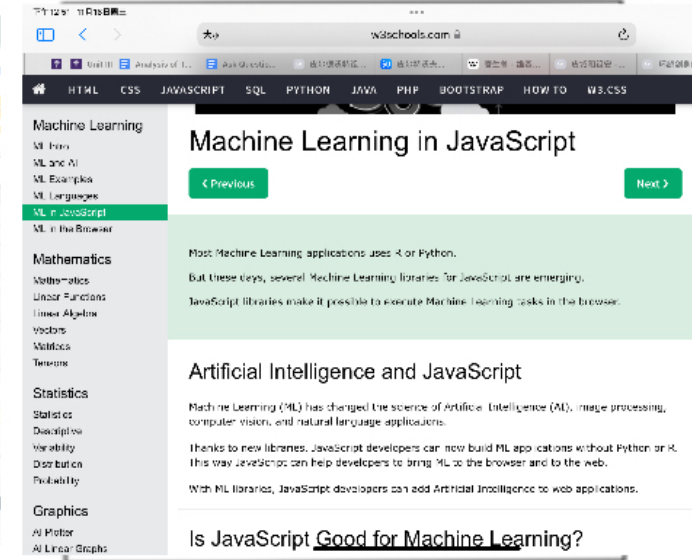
下午12:51 11月18日周三

大あ w3schools.com

Unit III Analysis of T... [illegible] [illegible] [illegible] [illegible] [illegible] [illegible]

HTML CSS JAVASCRIPT SQL PYTHON JAVA PHP BOOTSTRAP HOW TO W3.CSS

Machine Learning
ML Intro
ML and AI
ML Examples
ML Languages
ML in JavaScript
ML in the Browser

Mathematics
Mathematics
Linear Functions
Linear Algebra
Vectors
Matrices
Tensors

Statistics
Statistics
Descriptive
Variability
Distribution
Probability

Graphics
AI Plotter
AI Linear Graphs

Machine Learning in JavaScript

‹ Previous

Next ›

Most Machine Learning applications uses R or Python.

But these days, several Machine Learning libraries for JavaScript are emerging.

JavaScript libraries make it possible to execute Machine Learning tasks in the browser.

Artificial Intelligence and JavaScript

Machine Learning (ML) has changed the science of Artificial Intelligence (AI), image processing, computer vision, and natural language applications.

Thanks to new libraries, JavaScript developers can now build ML applications without Python or R. This way JavaScript can help developers to bring ML to the browser and to the web.

With ML libraries, JavaScript developers can add Artificial Intelligence to web applications.

Is JavaScript Good for Machine Learning?